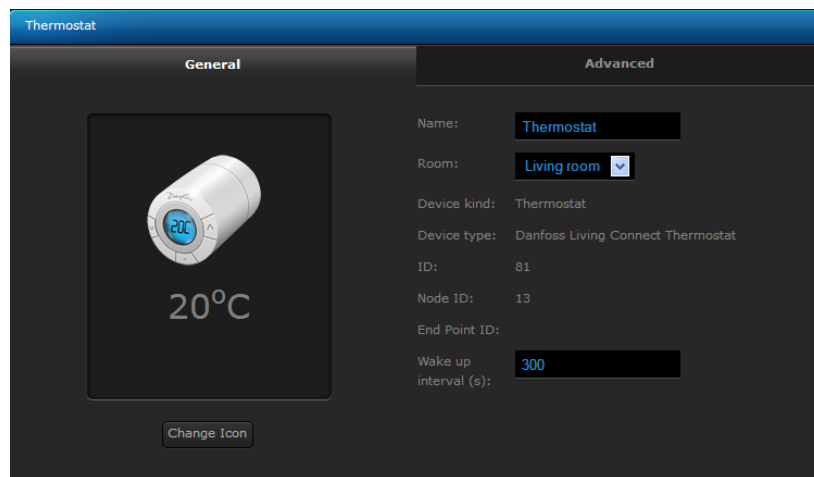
Thermostat

General

Advanced

20C

Danfoss

20°C

Change Icon

Name: Thermostat

Room: Living room

Device kind: Thermostat

Device type: Danfoss Living Connect Thermostat

ID: 81

Node ID: 13

End Point ID:

Wake up interval (s): 300